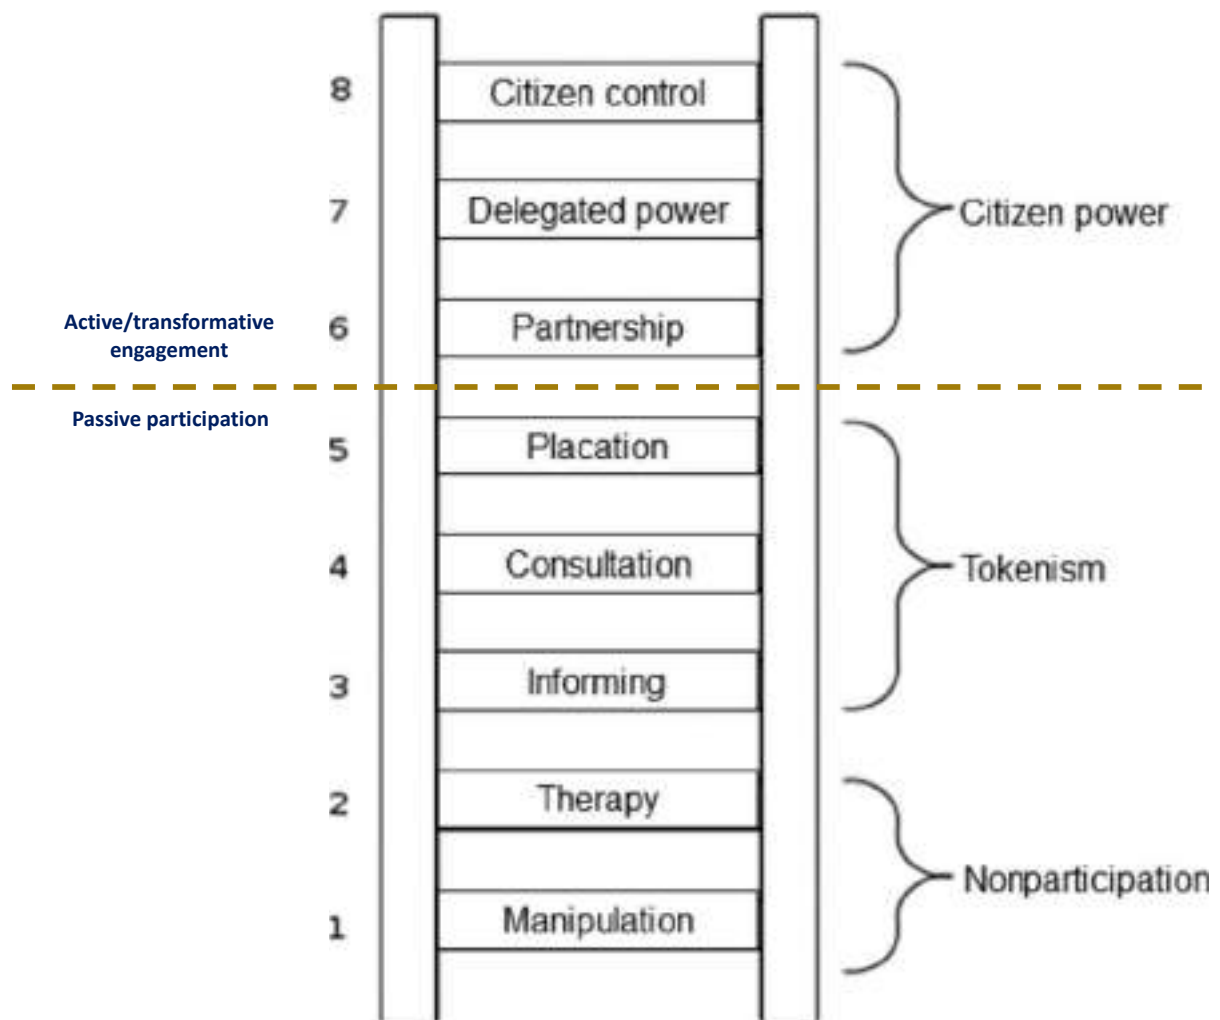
8 Citizen control

7 Delegated power

Citizen power

Active/transformative engagement

6 Partnership

Passive participation

5 Placation

4 Consultation

Tokenism

3 Informing

2 Therapy

Nonparticipation

1 Manipulation